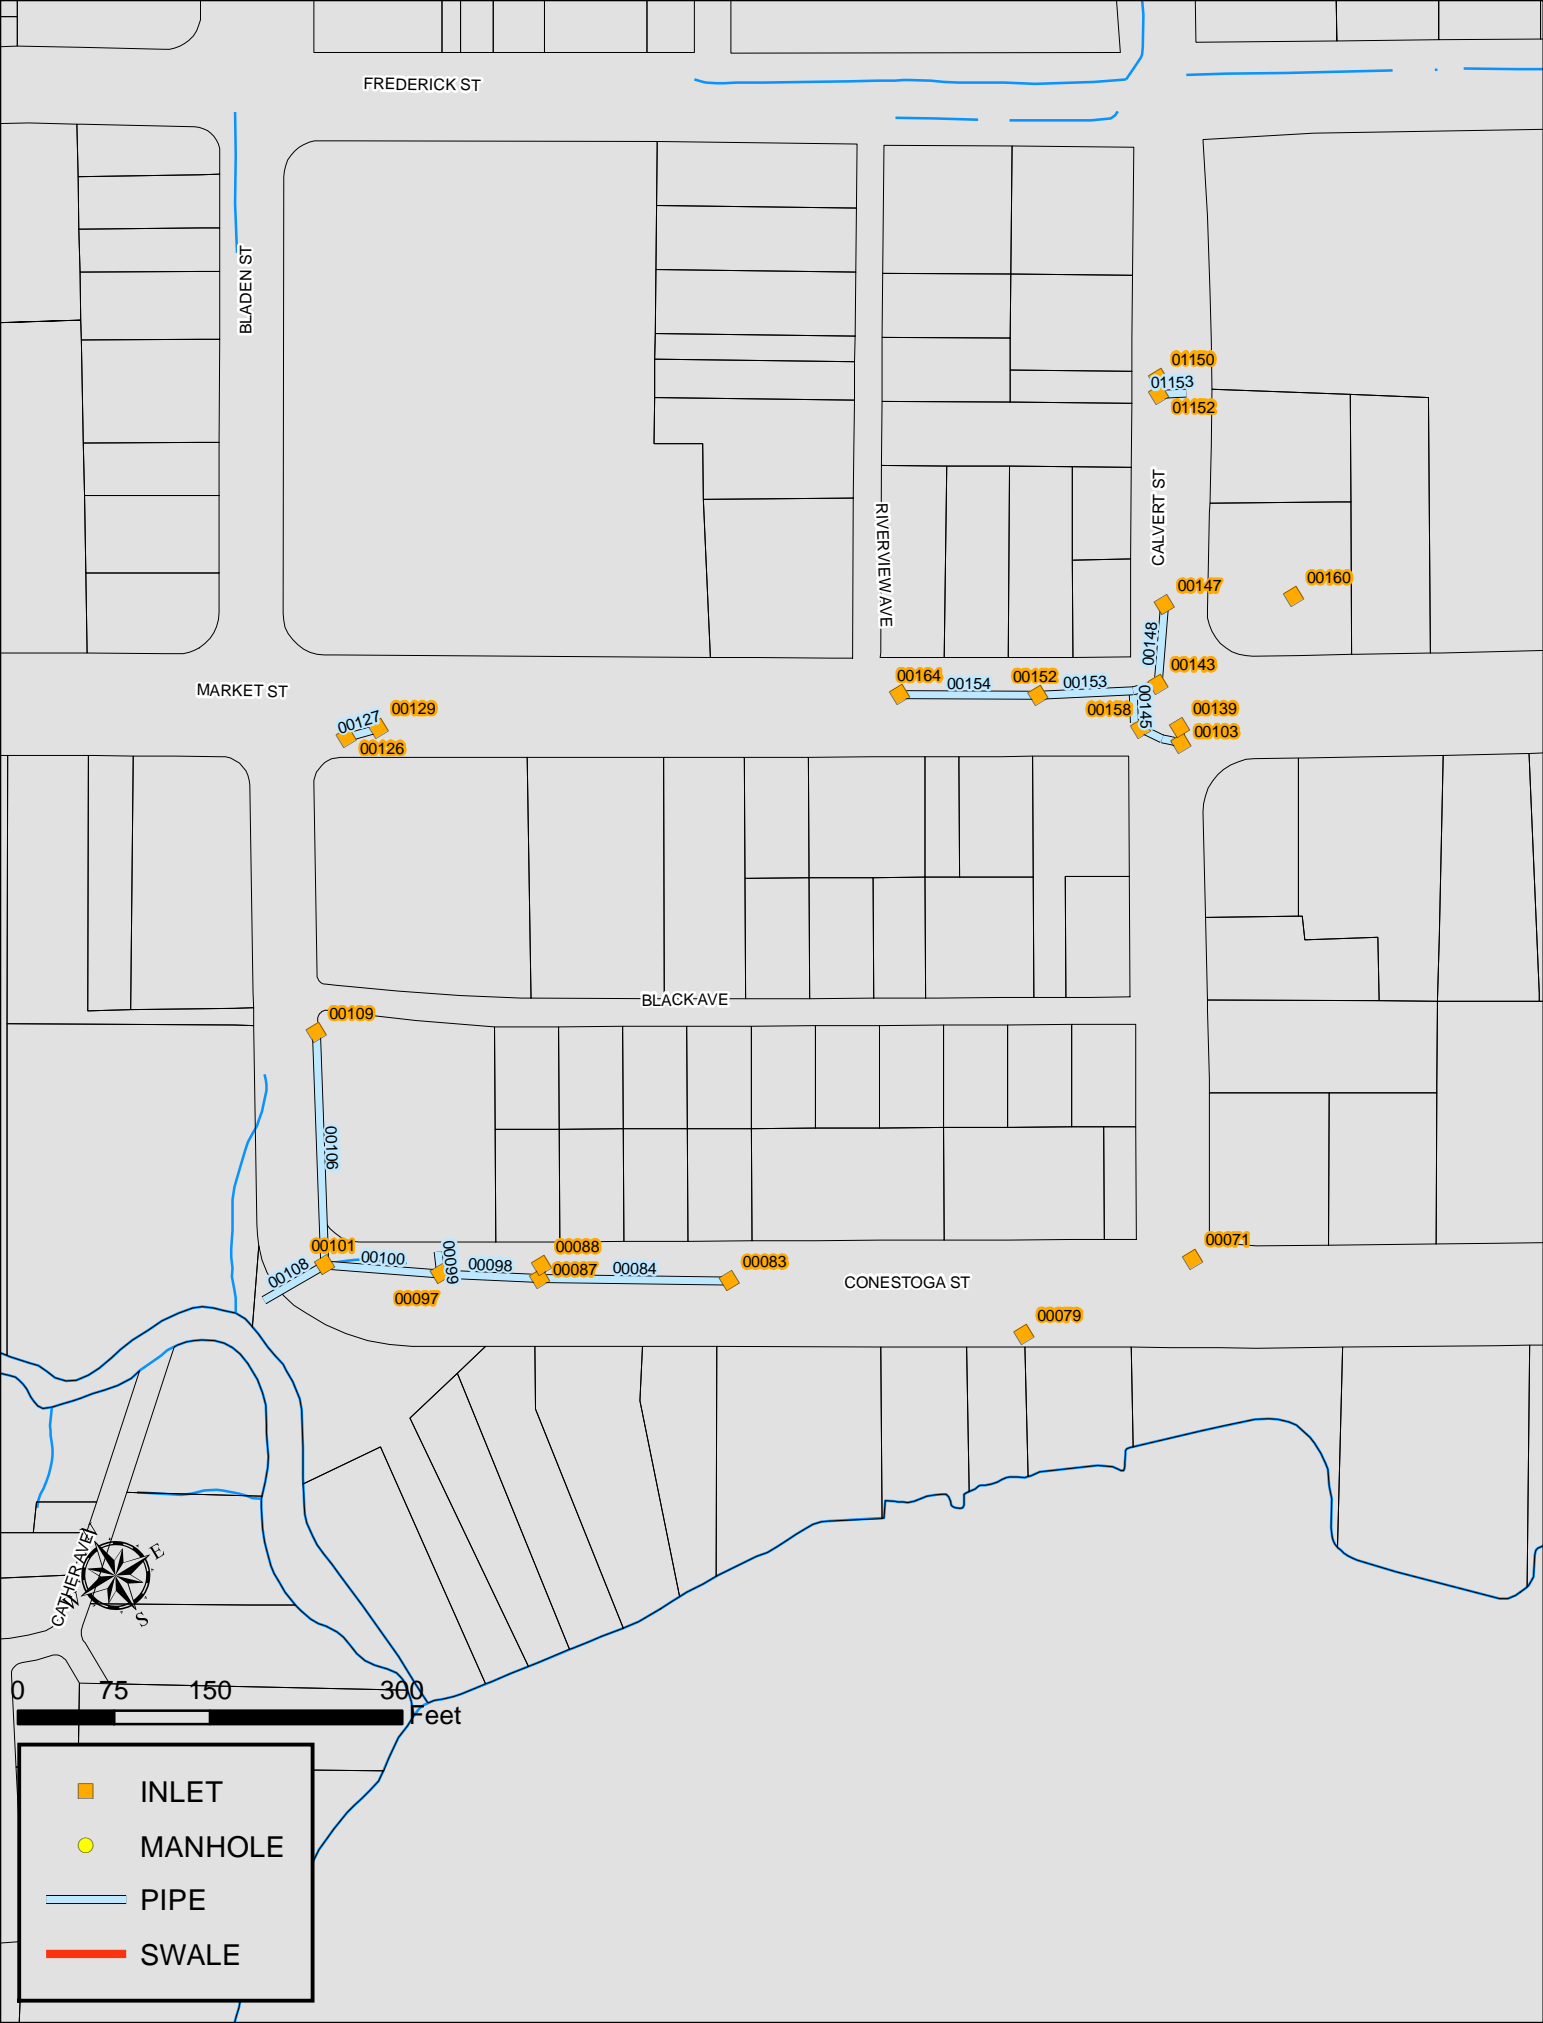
FREDERICK ST

BLADEN ST

01150
01153
01152

CALVERT ST

RIVERVIEW AVE

00147
00160

00148

MARKET ST

00164 00154 00152 00153
00143
00158
00145
00139
00103

00127 00129
00126

BLACK AVE

00109

00106

00101 00100
00099
00098
00088
00087 00084
00083
00108
00097

00071

CONESTOGA ST

00079

CATHER AVE

E
S
W

0 75 150 300
Feet

INLET
MANHOLE
PIPE
SWALE